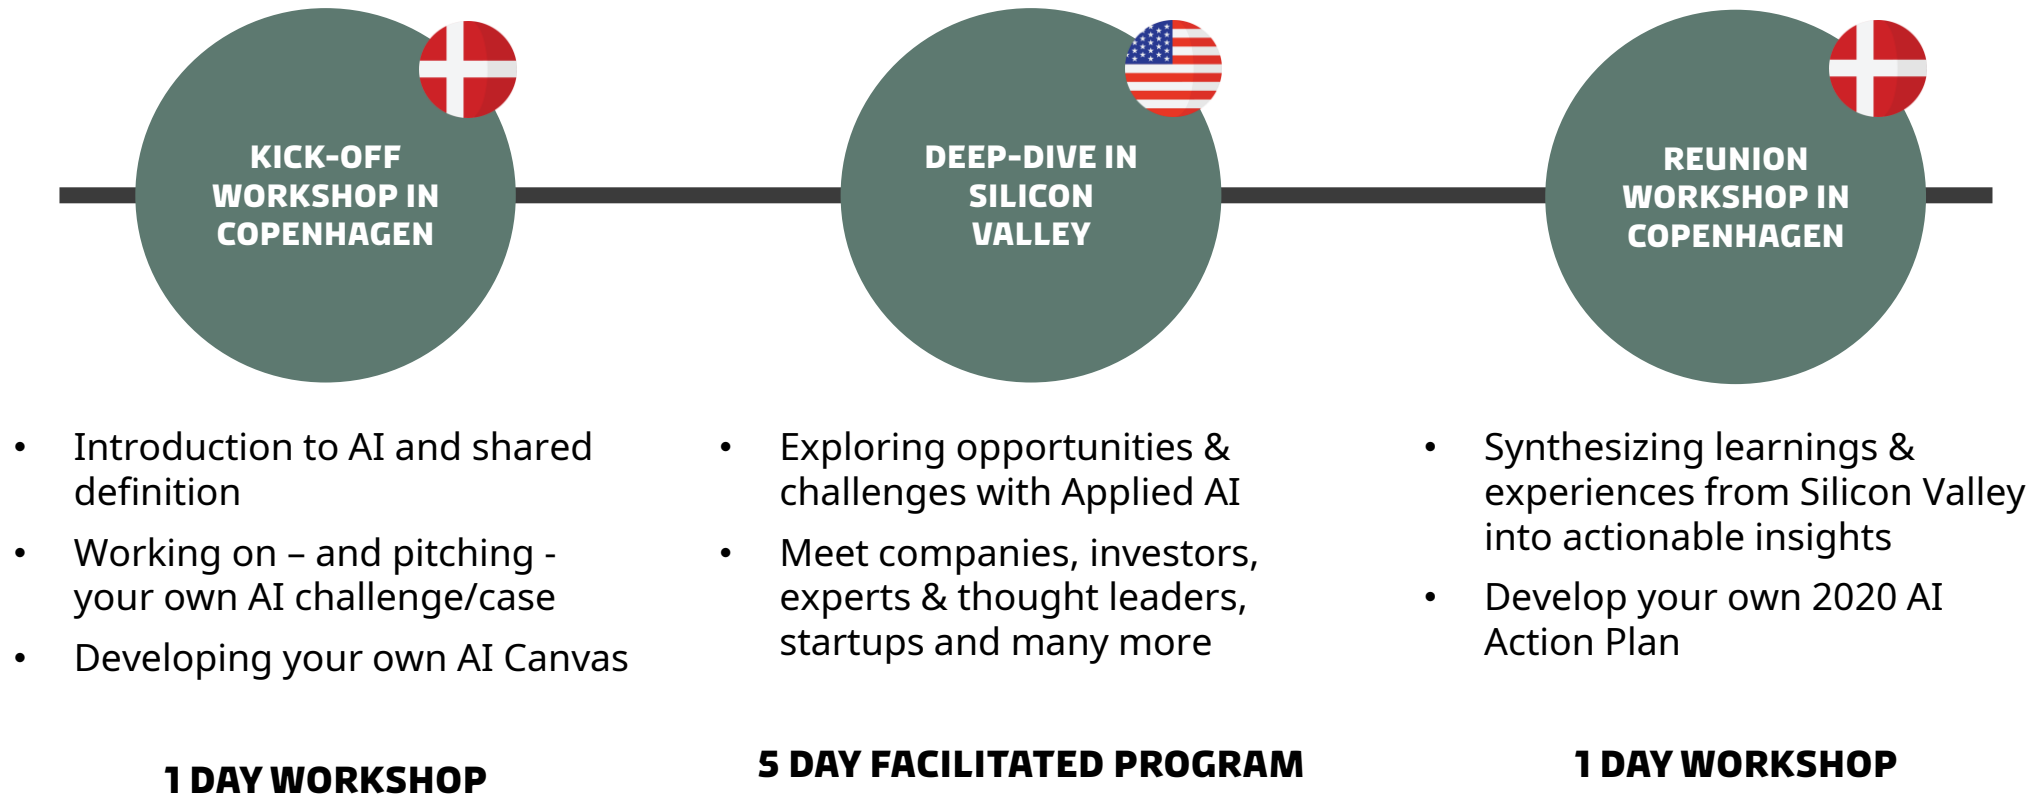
KICK-OFF WORKSHOP IN COPENHAGEN

- Introduction to AI and shared definition
- Working on – and pitching - your own AI challenge/case
- Developing your own AI Canvas

1 DAY WORKSHOP

DEEP-DIVE IN SILICON VALLEY

- Exploring opportunities & challenges with Applied AI
- Meet companies, investors, experts & thought leaders, startups and many more

5 DAY FACILITATED PROGRAM

REUNION WORKSHOP IN COPENHAGEN

- Synthesizing learnings & experiences from Silicon Valley into actionable insights
- Develop your own 2020 AI Action Plan

1 DAY WORKSHOP